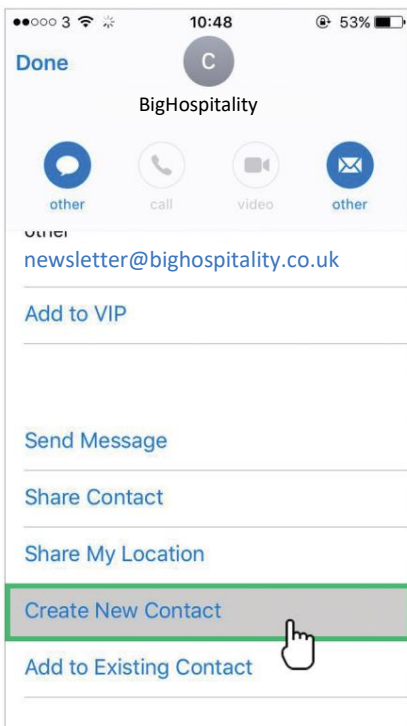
●●○○○ 3 10:48 53%

Done

C

BigHospitality

other call video other

other

newsletter@bighospitality.co.uk

Add to VIP

Send Message

Share Contact

Share My Location

Create New Contact

Add to Existing Contact